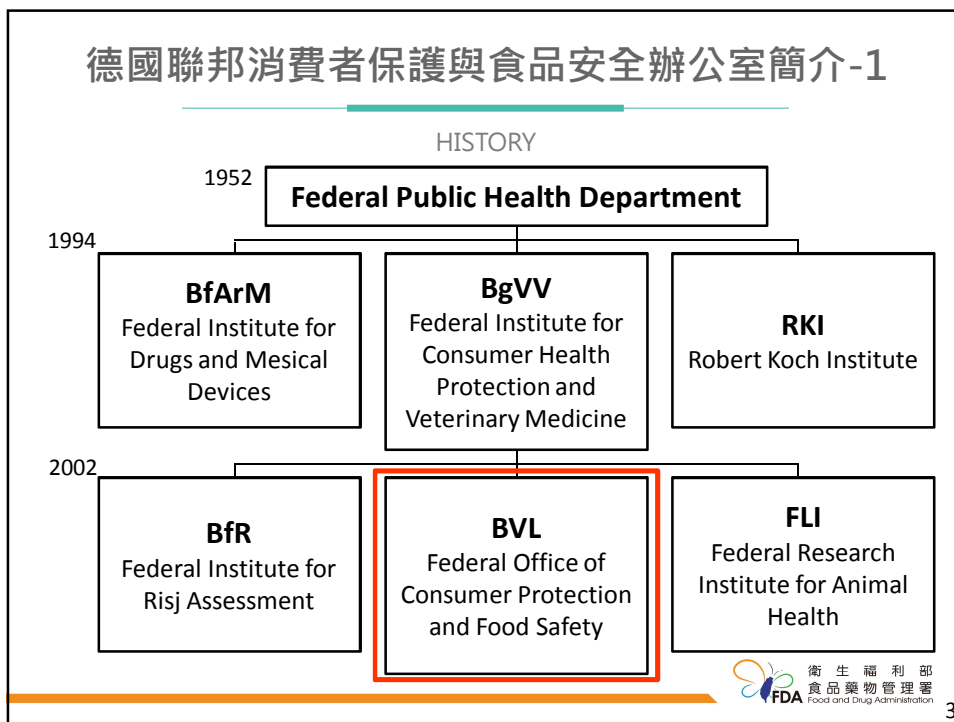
德國聯邦消費者保護與食品安全辦公室簡介-1

HISTORY

1952

Federal Public Health Department

1994

BfArM
Federal Institute for Drugs and Mesical Devices

BgVV
Federal Institute for Consumer Health Protection and Veterinary Medicine

RKI
Robert Koch Institute

2002

BfR
Federal Institute for Risj Assessment

BVL
Federal Office of Consumer Protection and Food Safety

FLI
Federal Research Institute for Animal Health

衛生福利部
食品藥物管理署
FDA Food and Drug Administration

3